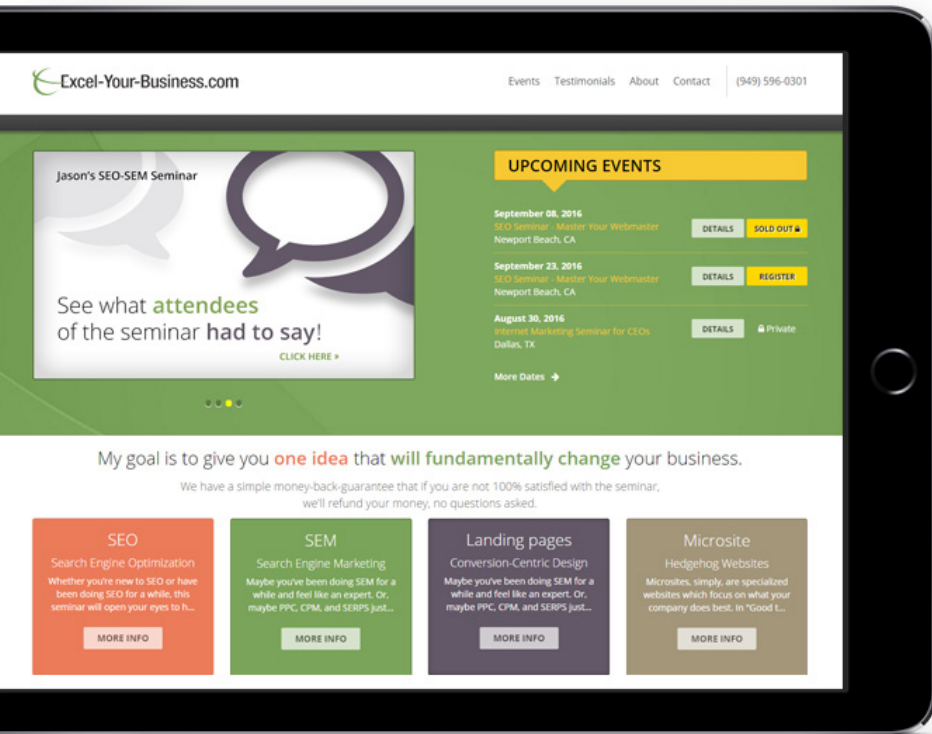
Excel-Your-Business.com

Events Testimonials About Contact (949) 596-0301

Jason's SEO-SEM Seminar

See what attendees of the seminar had to say!

CLICK HERE »

UPCOMING EVENTS

September 08, 2016
SEO Seminar - Master Your Webmaster
Newport Beach, CA
DETAILS SOLD OUT

September 23, 2016
SEO Seminar - Master Your Webmaster
Newport Beach, CA
DETAILS REGISTER

August 30, 2016
Internet Marketing Seminar for CEOs
Dallas, TX
DETAILS Private

More Dates

My goal is to give you one idea that will fundamentally change your business.

We have a simple money-back-guarantee that if you are not 100% satisfied with the seminar, we'll refund your money, no questions asked.

SEO
Search Engine Optimization
Whether you're new to SEO or have been doing SEO for a while, this seminar will open your eyes to h...
MORE INFO

SEM
Search Engine Marketing
Maybe you've been doing SEM for a while and feel like an expert. Or, maybe PPC, CPM, and SERPS just...
MORE INFO

Landing pages
Conversion-Centric Design
Maybe you've been doing SEM for a while and feel like an expert. Or, maybe PPC, CPM, and SERPS just...
MORE INFO

Microsite
Hedgehog Websites
Microsites, simply, are specialized websites which focus on what your company does best. In "Good t...
MORE INFO